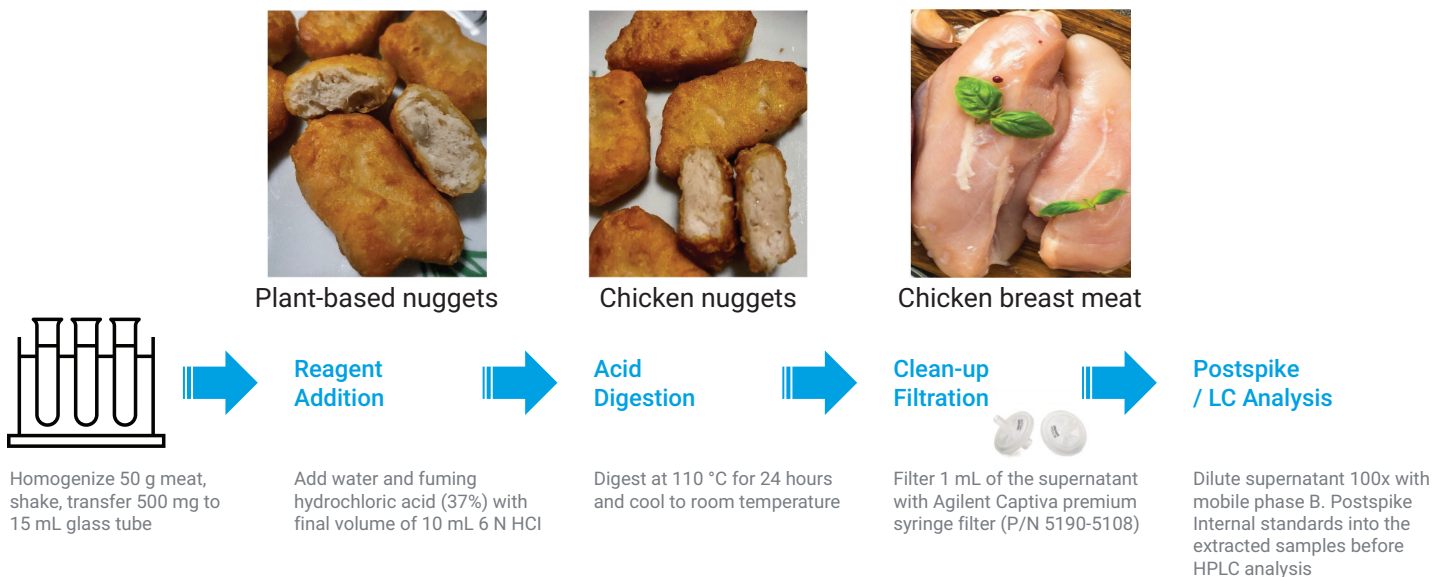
Plant-based nuggets

Chicken nuggets

Chicken breast meat

Reagent Addition

Acid Digestion

Clean-up Filtration

Postspike / LC Analysis

Homogenize 50 g meat, shake, transfer 500 mg to 15 mL glass tube

Add water and fuming hydrochloric acid (37%) with final volume of 10 mL 6 N HCl

Digest at 110 °C for 24 hours and cool to room temperature

Filter 1 mL of the supernatant with Agilent Captiva premium syringe filter (P/N 5190-5108)

Dilute supernatant 100x with mobile phase B. Postspike Internal standards into the extracted samples before HPLC analysis